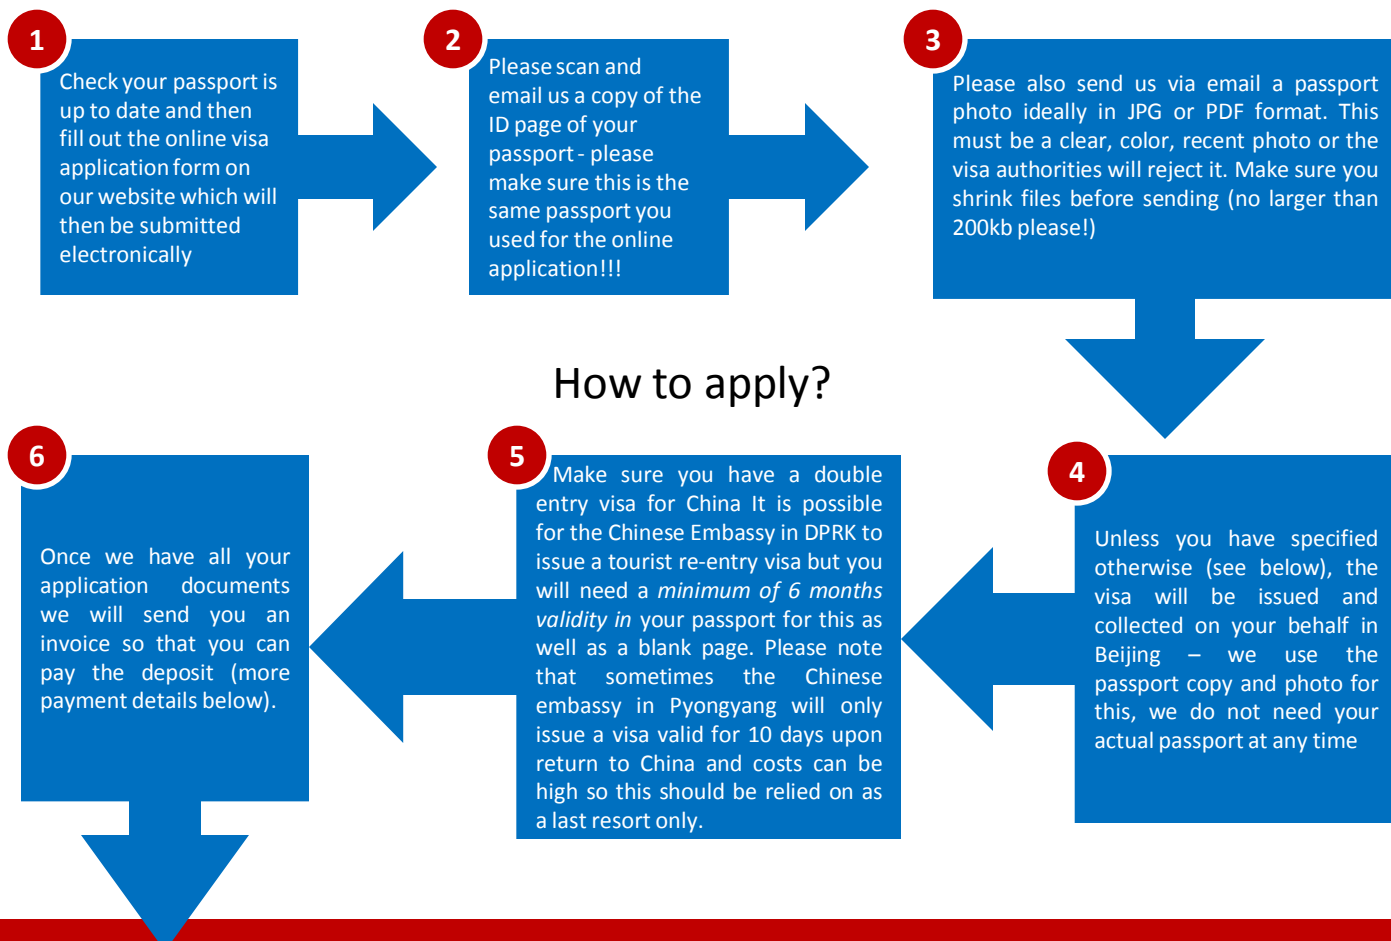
1

Check your passport is up to date and then fill out the online visa application form on our website which will then be submitted electronically

2

Please scan and email us a copy of the ID page of your passport - please make sure this is the same passport you used for the online application!!!

3

Please also send us via email a passport photo ideally in JPG or PDF format. This must be a clear, color, recent photo or the visa authorities will reject it. Make sure you shrink files before sending (no larger than 200kb please!)

How to apply?

4

Unless you have specified otherwise (see below), the visa will be issued and collected on your behalf in Beijing – we use the passport copy and photo for this, we do not need your actual passport at any time

5

Make sure you have a double entry visa for China It is possible for the Chinese Embassy in DPRK to issue a tourist re-entry visa but you will need a *minimum of 6 months validity in* your passport for this as well as a blank page. Please note that sometimes the Chinese embassy in Pyongyang will only issue a visa valid for 10 days upon return to China and costs can be high so this should be relied on as a last resort only.

6

Once we have all your application documents we will send you an invoice so that you can pay the deposit (more payment details below).